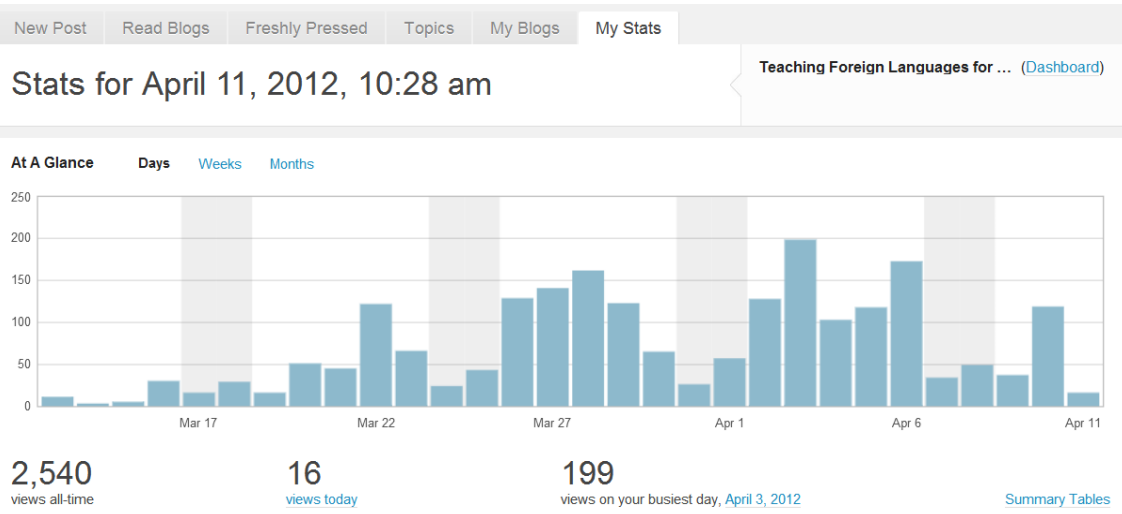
New Post Read Blogs Freshly Pressed Topics My Blogs My Stats

Stats for April 11, 2012, 10:28 am

Teaching Foreign Languages for … (Dashboard)

At A Glance Days Weeks Months

250
200
150
100
50
0

Mar 17 Mar 22 Mar 27 Apr 1 Apr 6 Apr 11

2,540
views all-time

16
views today

199
views on your busiest day, April 3, 2012

Summary Tables